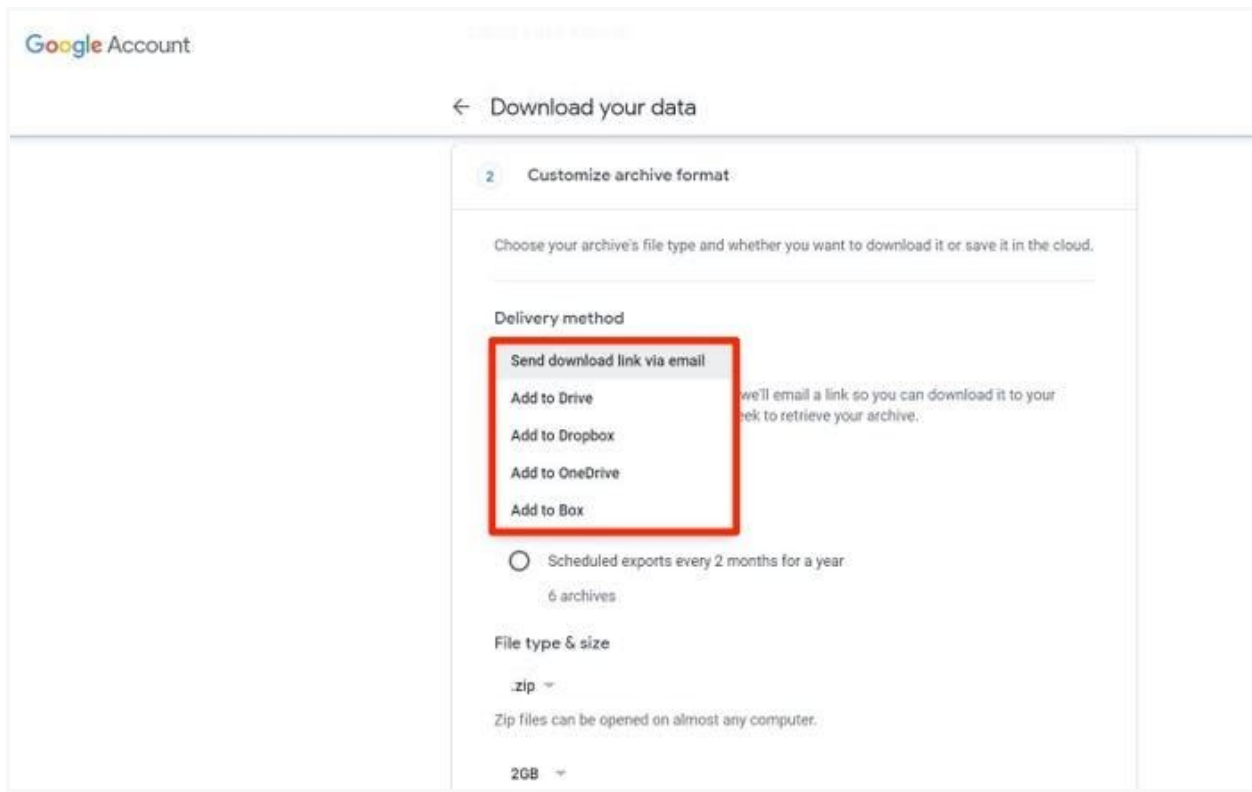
Google Account

← Download your data

2 Customize archive format

Choose your archive's file type and whether you want to download it or save it in the cloud.

Delivery method

Send download link via email
Add to Drive
Add to Dropbox
Add to OneDrive
Add to Box

we'll email a link so you can download it to your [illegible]ek to retrieve your archive.

Scheduled exports every 2 months for a year

6 archives

File type & size

.zip

Zip files can be opened on almost any computer.

2GB